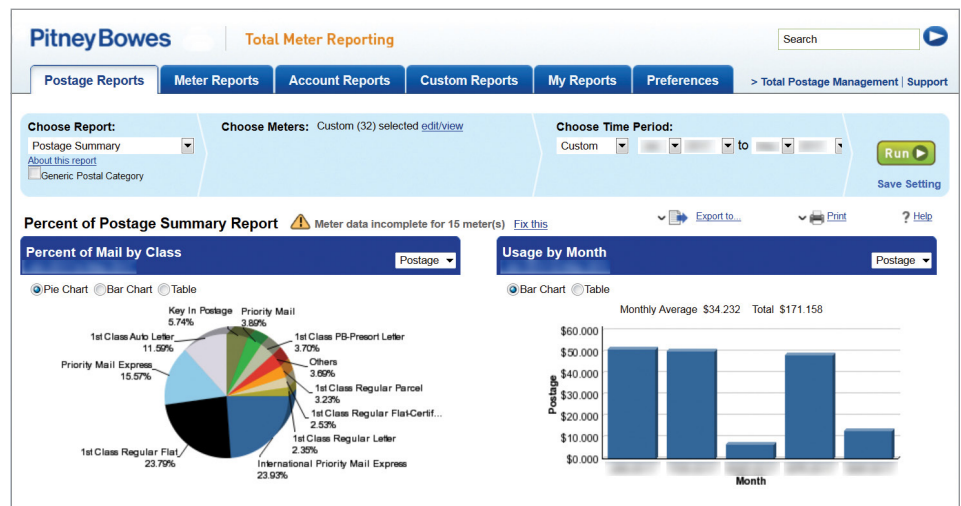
PitneyBowes | Total Meter Reporting

Search

Postage Reports | Meter Reports | Account Reports | Custom Reports | My Reports | Preferences | > Total Postage Management | Support

Choose Report:
Postage Summary
About this report
Generic Postal Category

Choose Meters: Custom (32) selected edit/view

Choose Time Period:
Custom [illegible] to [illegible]

Run
Save Setting

Percent of Postage Summary Report
Meter data incomplete for 15 meter(s) Fix this

Export to... Print ? Help

Percent of Mail by Class
Postage

Pie Chart Bar Chart Table

Key In Postage 5.74%
Priority Mail 3.89%
1st Class Auto Letter 11.59%
1st Class PB-Presort Letter 3.70%
Priority Mail Express 15.57%
Others 3.69%
1st Class Regular Parcel 3.23%
1st Class Regular Flat-Certif... 2.53%
1st Class Regular Letter 2.35%
1st Class Regular Flat 23.79%
International Priority Mail Express 23.93%

Usage by Month
Postage

Bar Chart Table

Monthly Average $34.232 Total $171.158

$60.000
$50.000
$40.000
$30.000
$20.000
$10.000
$0.000

Postage

Month